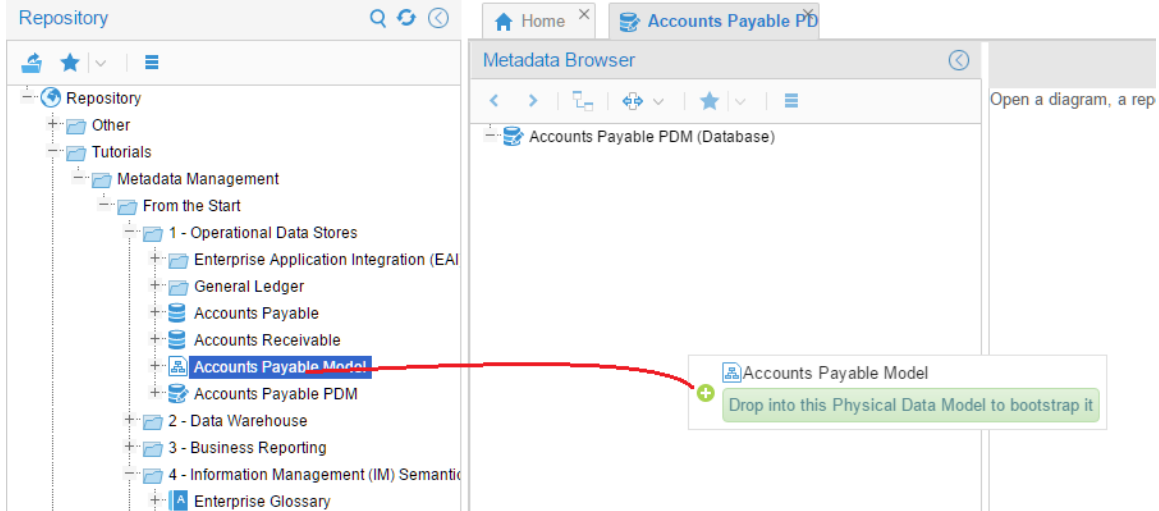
Repository

Repository
Other
Tutorials
Metadata Management
From the Start
1 - Operational Data Stores
Enterprise Application Integration (EAI
General Ledger
Accounts Payable
Accounts Receivable
Accounts Payable Model
Accounts Payable PDM
2 - Data Warehouse
3 - Business Reporting
4 - Information Management (IM) Semantic
Enterprise Glossary

Home
Accounts Payable PD

Metadata Browser

Accounts Payable PDM (Database)

Open a diagram, a repo

Accounts Payable Model
Drop into this Physical Data Model to bootstrap it